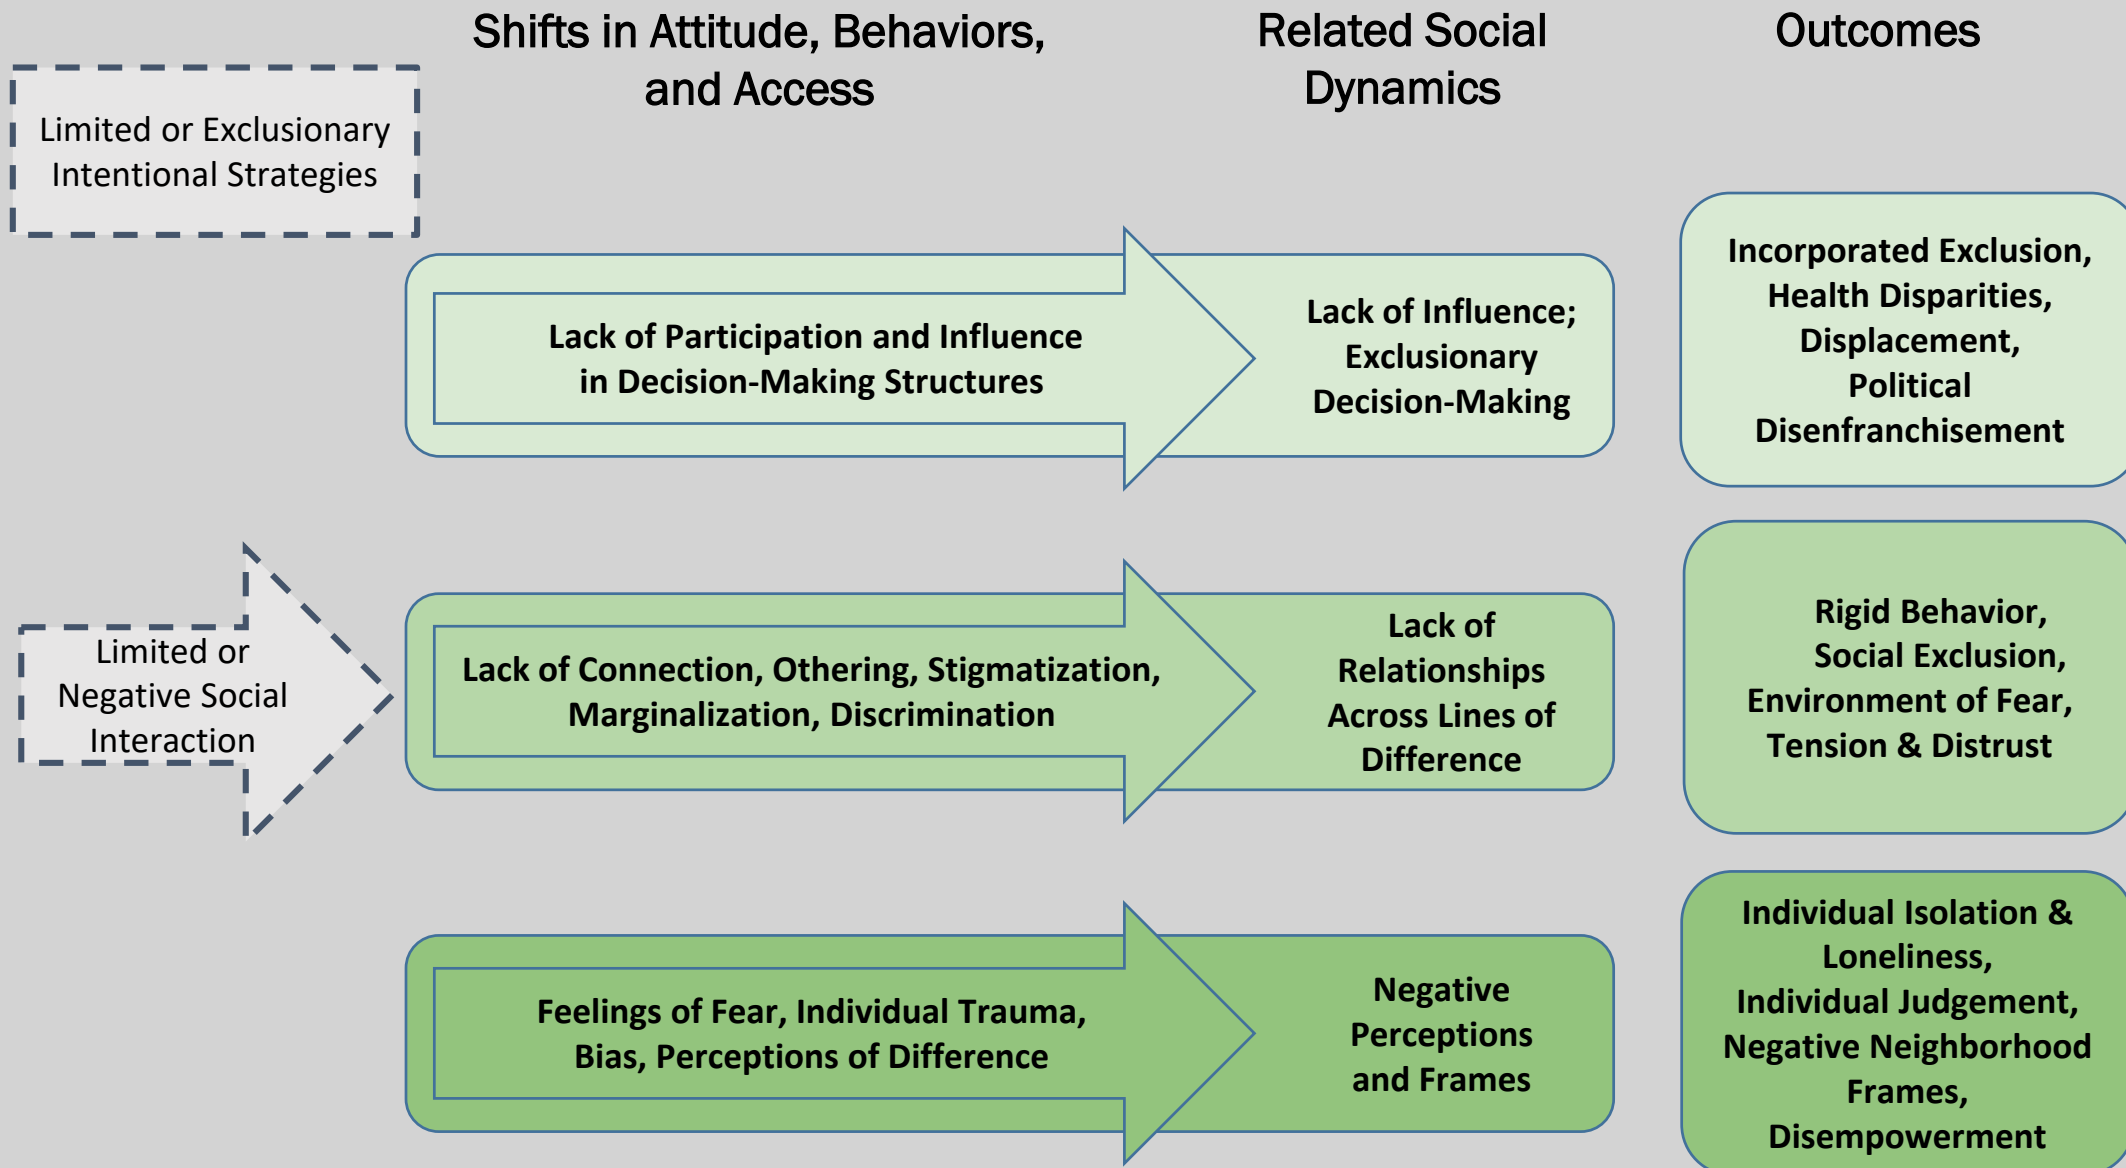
Shifts in Attitude, Behaviors, and Access

Related Social Dynamics

Outcomes

Limited or Exclusionary Intentional Strategies

Lack of Participation and Influence in Decision-Making Structures

Lack of Influence; Exclusionary Decision-Making

Incorporated Exclusion, Health Disparities, Displacement, Political Disenfranchisement

Limited or Negative Social Interaction

Lack of Connection, Othering, Stigmatization, Marginalization, Discrimination

Lack of Relationships Across Lines of Difference

Rigid Behavior, Social Exclusion, Environment of Fear, Tension & Distrust

Feelings of Fear, Individual Trauma, Bias, Perceptions of Difference

Negative Perceptions and Frames

Individual Isolation & Loneliness, Individual Judgement, Negative Neighborhood Frames, Disempowerment